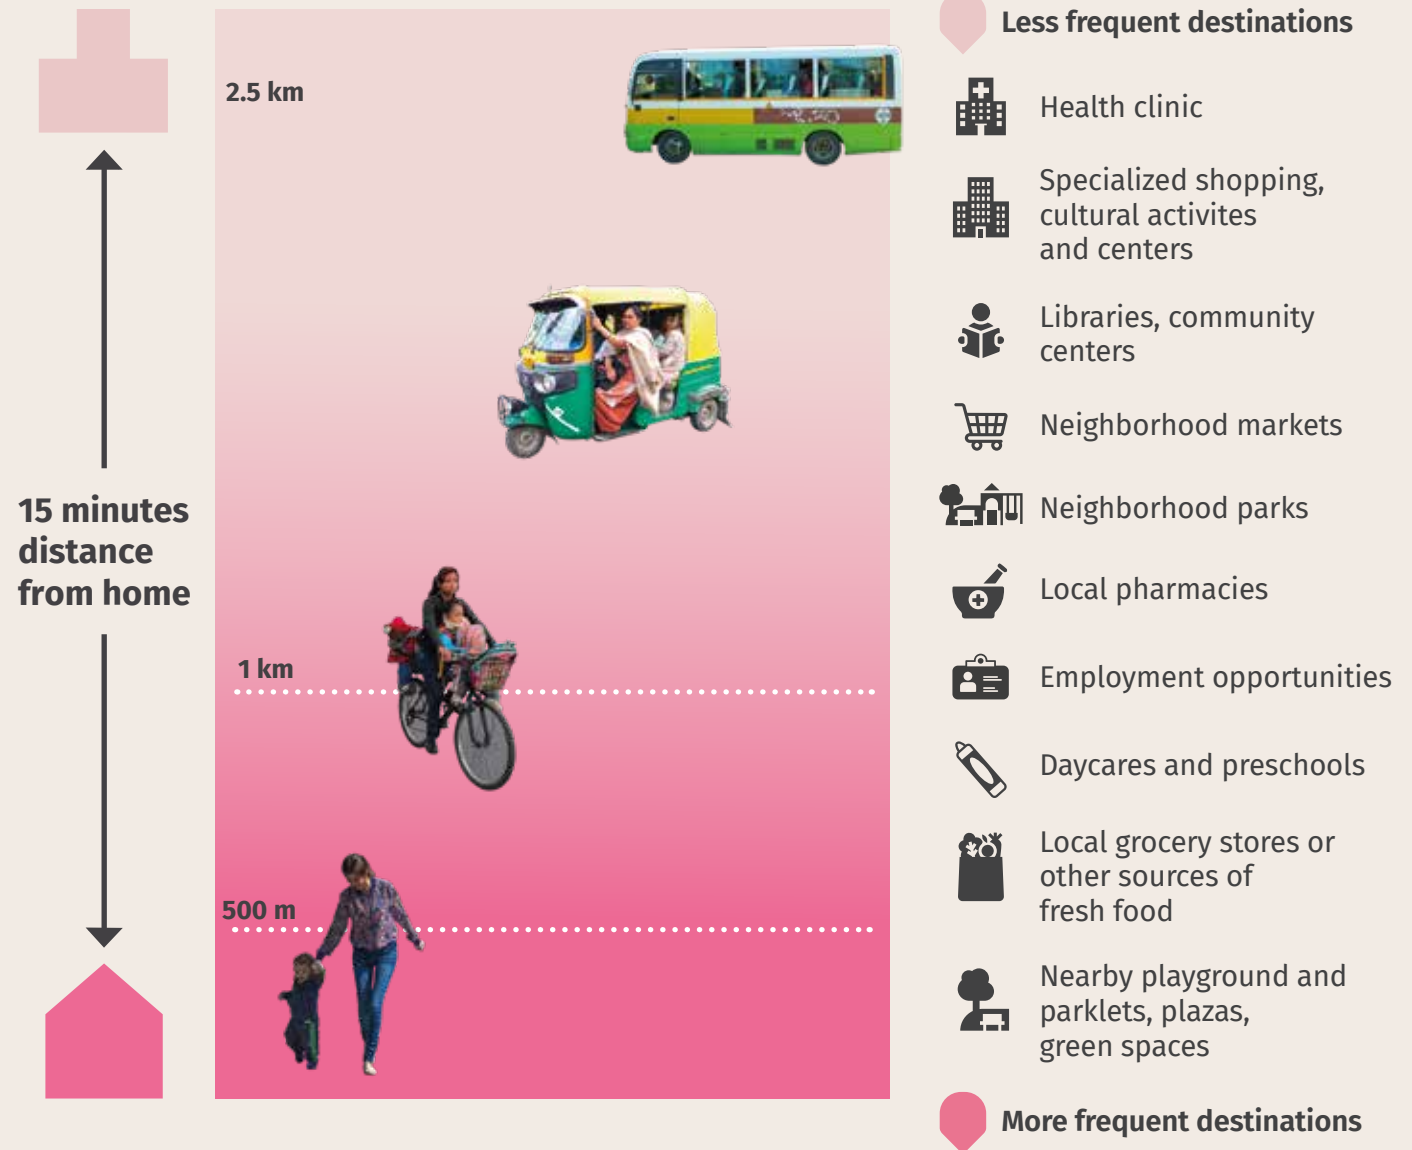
15 minutes distance from home

2.5 km

1 km

500 m

Less frequent destinations

Health clinic

Specialized shopping, cultural activites and centers

Libraries, community centers

Neighborhood markets

Neighborhood parks

Local pharmacies

Employment opportunities

Daycares and preschools

Local grocery stores or other sources of fresh food

Nearby playground and parklets, plazas, green spaces

More frequent destinations